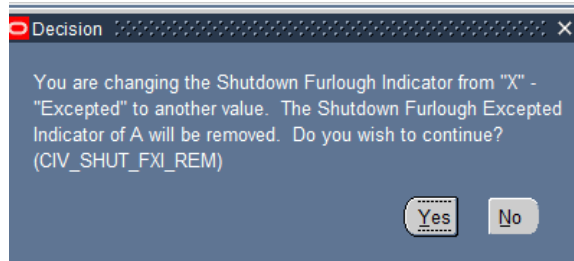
Decision

You are changing the Shutdown Furlough Indicator from "X" - "Excepted" to another value. The Shutdown Furlough Excepted Indicator of A will be removed. Do you wish to continue? (CIV_SHUT_FXI_REM)

Yes No